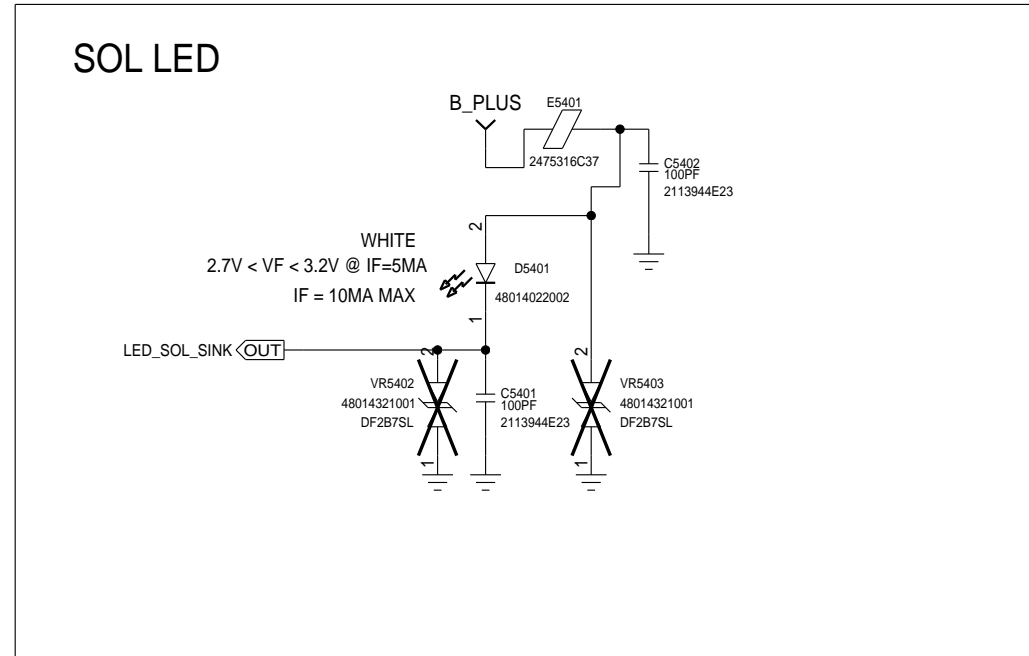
SOL LED

B_PLUS

E5401

2475316C37

C5402
100PF
2113944E23

2

WHITE
2.7V < VF < 3.2V @ IF=5MA

D5401

IF = 10MA MAX

48014022002

1

LED_SOL_SINK OUT

2

2

VR5402
48014321001
DF2B7SL

C5401
100PF
2113944E23

VR5403
48014321001
DF2B7SL

1

1